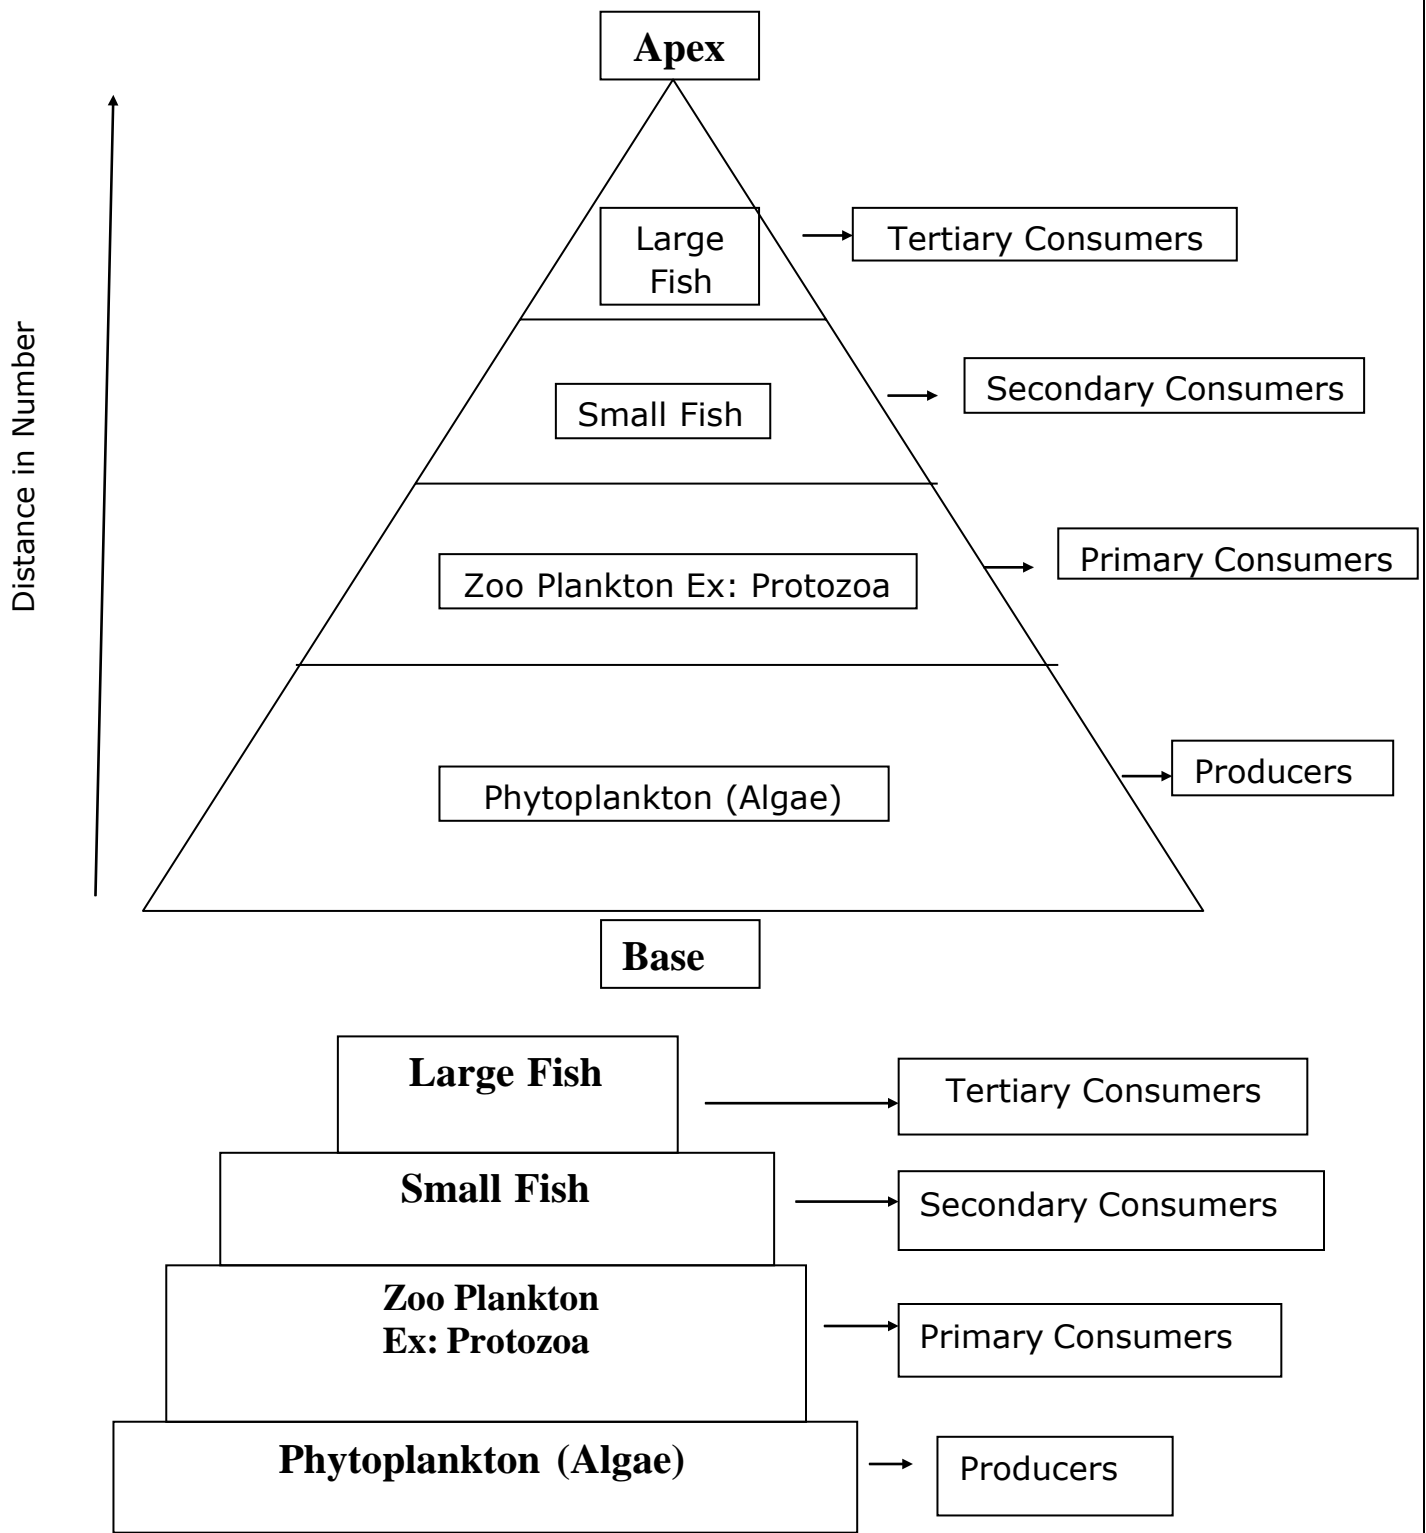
Apex

Distance in Number

Large Fish

Tertiary Consumers

Small Fish

Secondary Consumers

Zoo Plankton Ex: Protozoa

Primary Consumers

Phytoplankton (Algae)

Producers

Base

Large Fish

Tertiary Consumers

Small Fish

Secondary Consumers

Zoo Plankton
Ex: Protozoa

Primary Consumers

Phytoplankton (Algae)

Producers